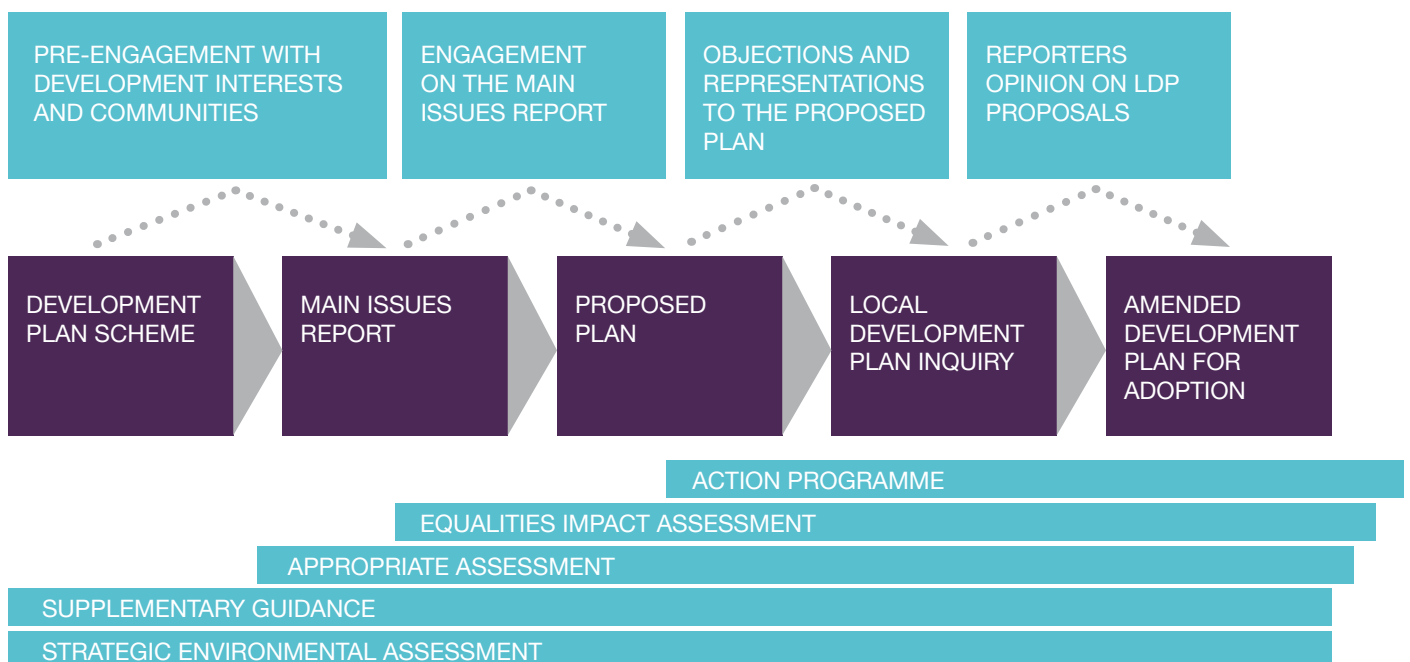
PRE-ENGAGEMENT WITH DEVELOPMENT INTERESTS AND COMMUNITIES

ENGAGEMENT ON THE MAIN ISSUES REPORT

OBJECTIONS AND REPRESENTATIONS TO THE PROPOSED PLAN

REPORTERS OPINION ON LDP PROPOSALS

DEVELOPMENT PLAN SCHEME

MAIN ISSUES REPORT

PROPOSED PLAN

LOCAL DEVELOPMENT PLAN INQUIRY

AMENDED DEVELOPMENT PLAN FOR ADOPTION

ACTION PROGRAMME

EQUALITIES IMPACT ASSESSMENT

APPROPRIATE ASSESSMENT

SUPPLEMENTARY GUIDANCE

STRATEGIC ENVIRONMENTAL ASSESSMENT